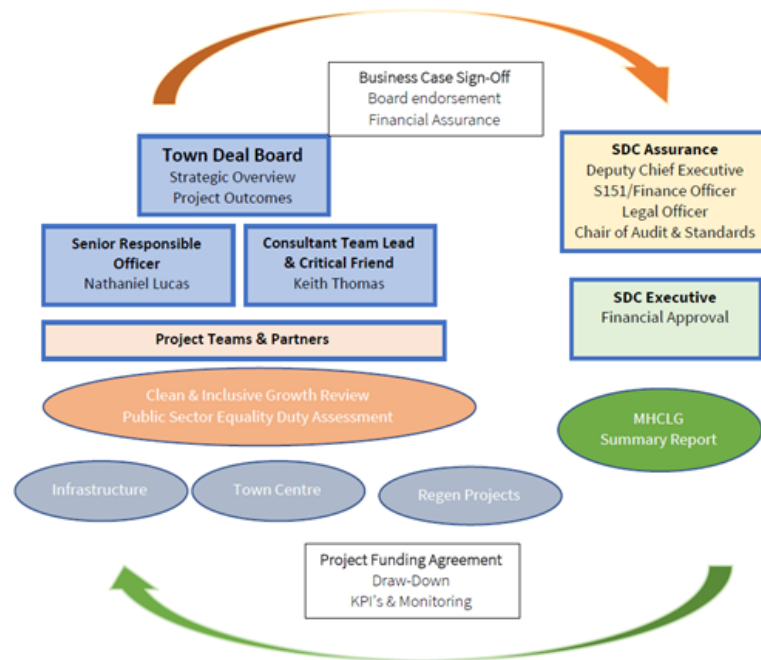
Business Case Sign-Off
Board endorsement
Financial Assurance

Town Deal Board
Strategic Overview
Project Outcomes

SDC Assurance
Deputy Chief Executive
S151/Finance Officer
Legal Officer
Chair of Audit & Standards

Senior Responsible Officer
Nathaniel Lucas

Consultant Team Lead & Critical Friend
Keith Thomas

SDC Executive
Financial Approval

Project Teams & Partners

Clean & Inclusive Growth Review
Public Sector Equality Duty Assessment

MHCLG
Summary Report

Infrastructure

Town Centre

Regen Projects

Project Funding Agreement
Draw-Down
KPI's & Monitoring